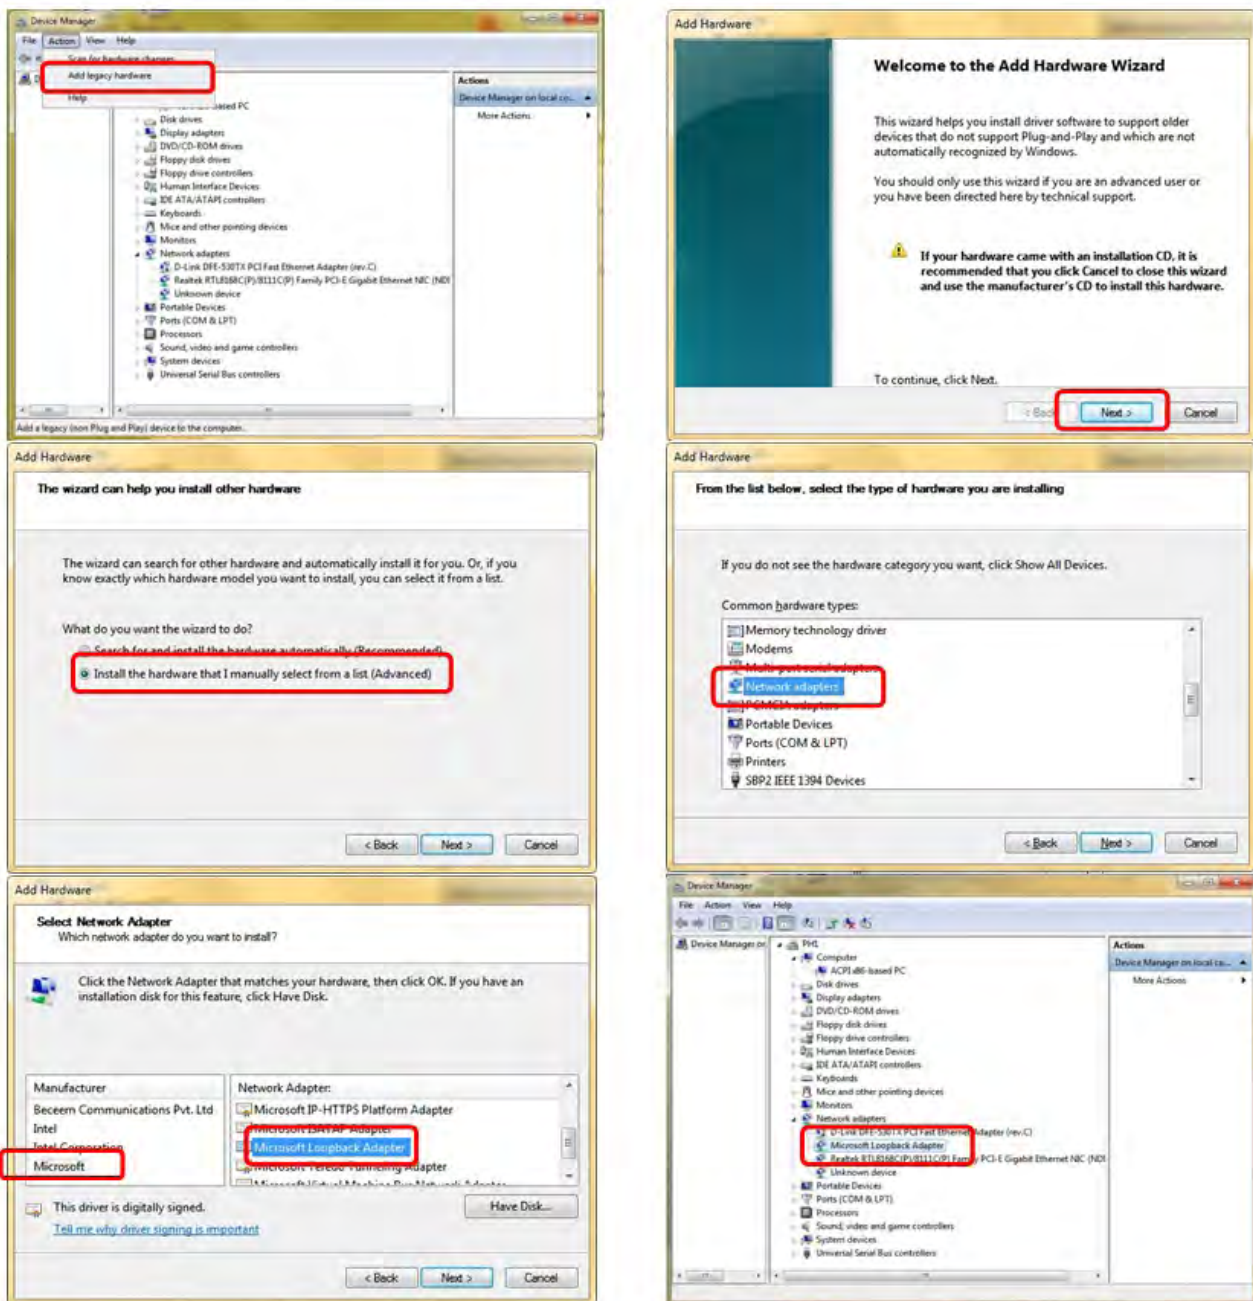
Device Manager
File Action View Help
Scan for hardware changes
Add legacy hardware
Help
...ased PC
Disk drives
Display adapters
DVD/CD-ROM drives
Floppy disk drives
Floppy drive controllers
Human Interface Devices
IDE ATA/ATAPI controllers
Keyboards
Mice and other pointing devices
Monitors
Network adapters
D-Link DFE-530TX PCI Fast Ethernet Adapter (rev.C)
Realtek RTL8168C(P)/8111C(P) Family PCI-E Gigabit Ethernet NIC (NDI
Unknown device
Portable Devices
Ports (COM & LPT)
Processors
Sound, video and game controllers
System devices
Universal Serial Bus controllers
Actions
Device Manager on local co...
More Actions
Add a legacy (non Plug and Play) device to the computer.

Add Hardware
Welcome to the Add Hardware Wizard
This wizard helps you install driver software to support older devices that do not support Plug-and-Play and which are not automatically recognized by Windows.
You should only use this wizard if you are an advanced user or you have been directed here by technical support.
If your hardware came with an installation CD, it is recommended that you click Cancel to close this wizard and use the manufacturer's CD to install this hardware.
To continue, click Next.
< Back Next > Cancel

Add Hardware
The wizard can help you install other hardware
The wizard can search for other hardware and automatically install it for you. Or, if you know exactly which hardware model you want to install, you can select it from a list.
What do you want the wizard to do?
Search for and install the hardware automatically (Recommended)
Install the hardware that I manually select from a list (Advanced)
< Back Next > Cancel

Add Hardware
From the list below, select the type of hardware you are installing
If you do not see the hardware category you want, click Show All Devices.
Common hardware types:
Memory technology driver
Modems
Multi-port serial adapters
Network adapters
PCMCIA adapters
Portable Devices
Ports (COM & LPT)
Printers
SBP2 IEEE 1394 Devices
< Back Next > Cancel

Add Hardware
Select Network Adapter
Which network adapter do you want to install?
Click the Network Adapter that matches your hardware, then click OK. If you have an installation disk for this feature, click Have Disk.
Manufacturer
Beceem Communications Pvt. Ltd
Intel
Intel Corporation
Microsoft
Network Adapter:
Microsoft IP-HTTPS Platform Adapter
Microsoft ISATAP Adapter
Microsoft Loopback Adapter
Microsoft Teredo Tunneling Adapter
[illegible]
This driver is digitally signed.
Have Disk...
Tell me why driver signing is important
< Back Next > Cancel

Device Manager
File Action View Help
Device Manager on
PH1
Computer
ACPI x86-based PC
Disk drives
Display adapters
DVD/CD-ROM drives
Floppy disk drives
Floppy drive controllers
Human Interface Devices
IDE ATA/ATAPI controllers
Keyboards
Mice and other pointing devices
Monitors
Network adapters
D-Link DFE-530TX PCI Fast Ethernet Adapter (rev.C)
Microsoft Loopback Adapter
Realtek RTL8168C(P)/8111C(P) Family PCI-E Gigabit Ethernet NIC (NDI
Unknown device
Portable Devices
Ports (COM & LPT)
Processors
Sound, video and game controllers
System devices
Universal Serial Bus controllers
Actions
Device Manager on local co...
More Actions